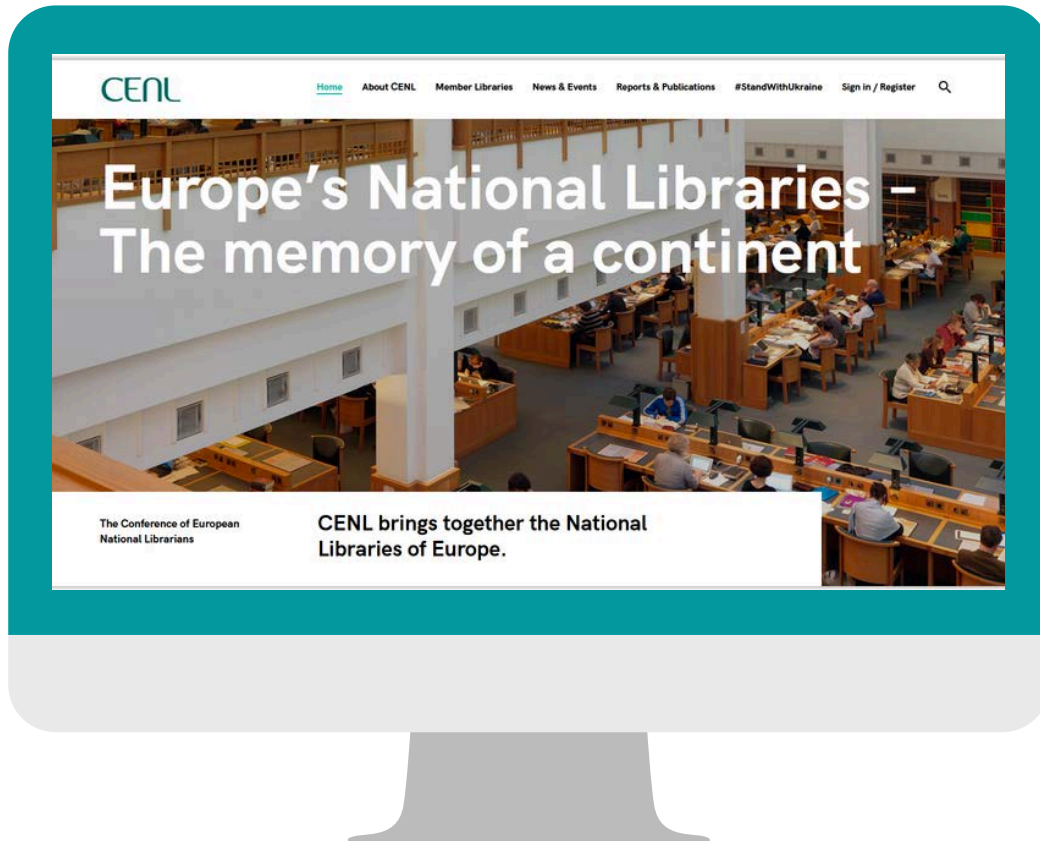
CENL

Home About CENL Member Libraries News & Events Reports & Publications #StandWithUkraine Sign in / Register

Europe's National Libraries – The memory of a continent

The Conference of European National Librarians

CENL brings together the National Libraries of Europe.